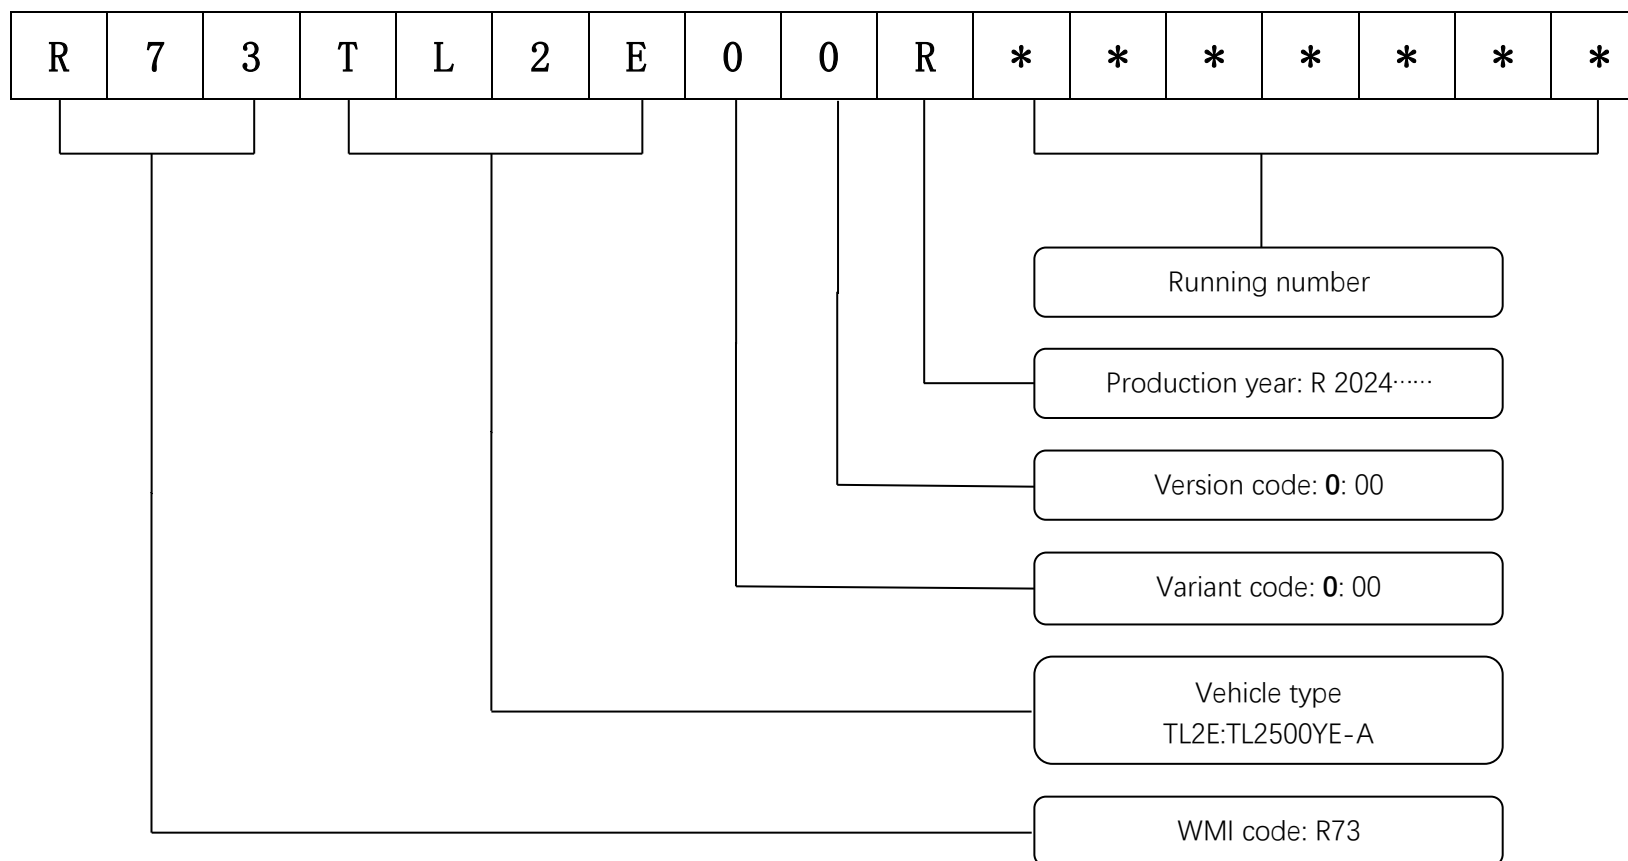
| R | 7 | 3 | T | L | 2 | E | 0 | 0 | R | * | * | * | * | * | * | * |
|---|---|---|---|---|---|---|---|---|---|---|---|---|---|---|---|---|

Running number

Production year: R 2024……

Version code: **0**: 00

Variant code: **0**: 00

Vehicle type
TL2E:TL2500YE-A

WMI code: R73